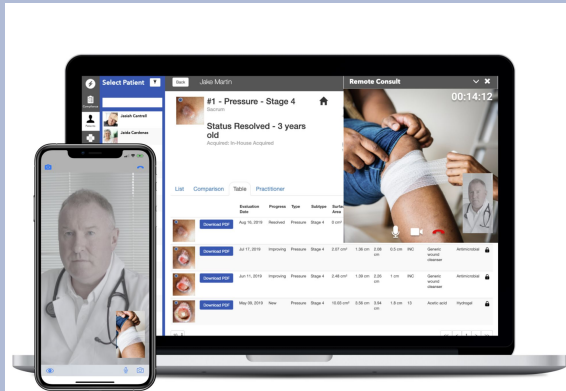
Select Patient

Back

Jake Martin

Remote Consult

00:14:12

Josiah Cantrell

Jade Cardenas

#1 - Pressure - Stage 4

Sacrum

Status Resolved - 3 years old

Acquired: In-House Acquired

List

Comparison

Table

Practitioner

| | Evaluation Date | Progress | Type | Subtype | Surface Area | | | | | | |
|---|---|---|---|---|---|---|---|---|---|---|---|
| Download PDF | Aug 16, 2019 | Resolved | Pressure | Stage 4 | 0 cm² | | | | | | |
| Download PDF | Jul 17, 2019 | Improving | Pressure | Stage 4 | 2.57 cm² | 1.36 cm | 2.08 cm | 0.3 cm | INC | Generic wound cleanser | Antimicrobial |
| Download PDF | Jun 11, 2019 | Improving | Pressure | Stage 4 | 2.48 cm² | 1.36 cm | 2.05 cm | 1 cm | INC | Generic wound cleanser | Antimicrobial |
| Download PDF | May 09, 2019 | New | Pressure | Stage 4 | 10.83 cm² | 3.56 cm | 3.94 cm | 1.8 cm | 13 | Acetic acid | Hydrogel |